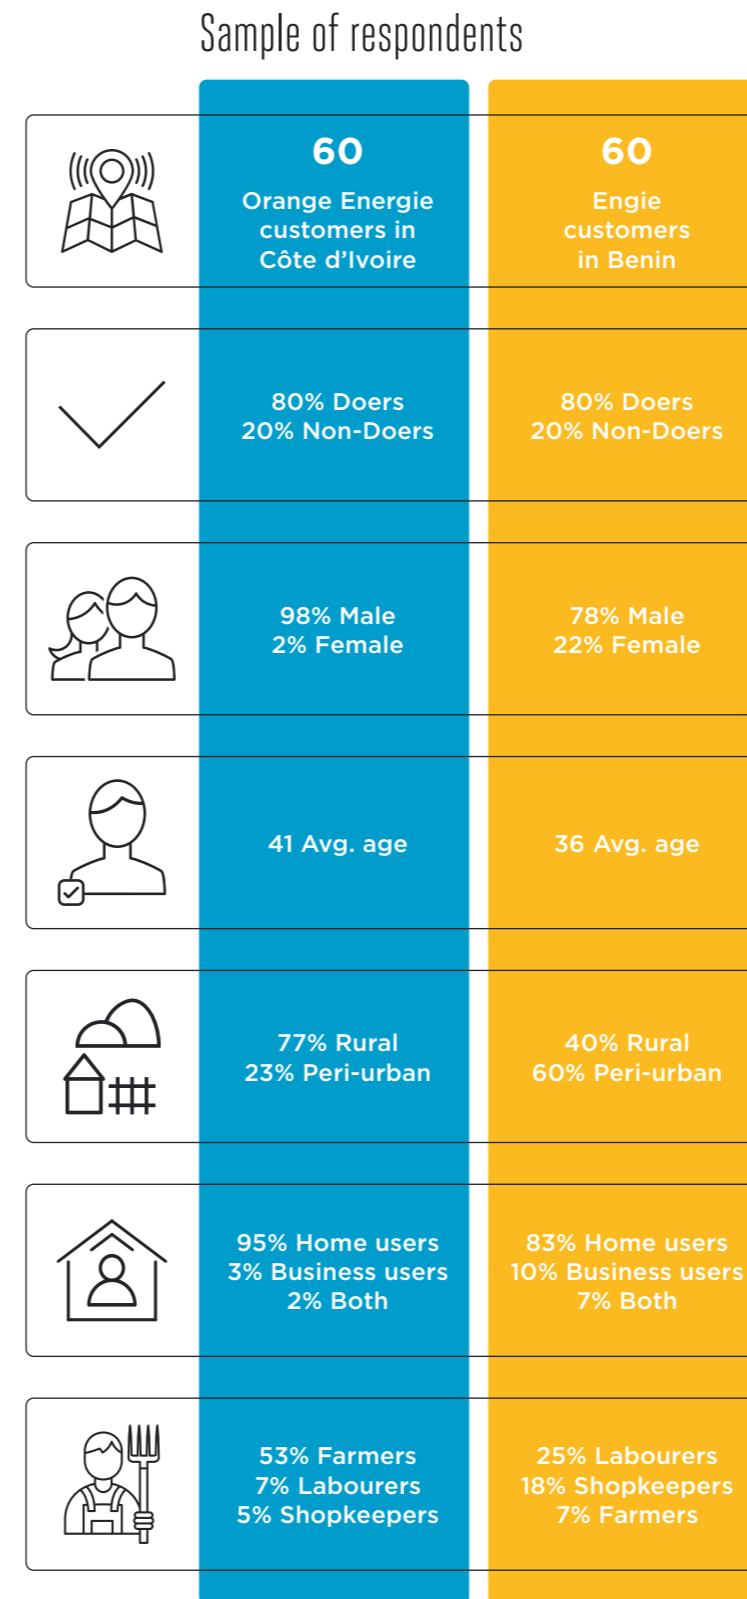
Sample of respondents

| | 60 Orange Energie customers in Côte d'Ivoire | 60 Engie customers in Benin |
|---|---|---|
| | 80% Doers 20% Non-Doers | 80% Doers 20% Non-Doers |
| | 98% Male 2% Female | 78% Male 22% Female |
| | 41 Avg. age | 36 Avg. age |
| | 77% Rural 23% Peri-urban | 40% Rural 60% Peri-urban |
| | 95% Home users 3% Business users 2% Both | 83% Home users 10% Business users 7% Both |
| | 53% Farmers 7% Labourers 5% Shopkeepers | 25% Labourers 18% Shopkeepers 7% Farmers |